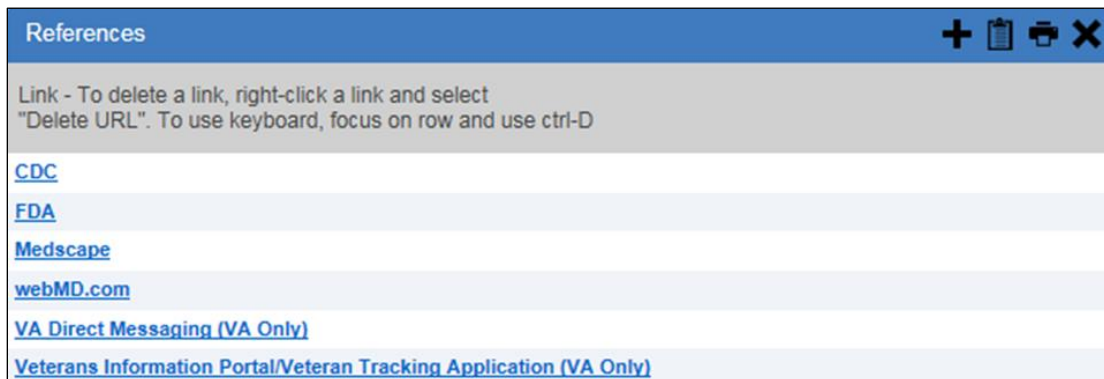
References

Link - To delete a link, right-click a link and select "Delete URL". To use keyboard, focus on row and use ctrl-D

CDC

FDA

Medscape

webMD.com

VA Direct Messaging (VA Only)

Veterans Information Portal/Veteran Tracking Application (VA Only)